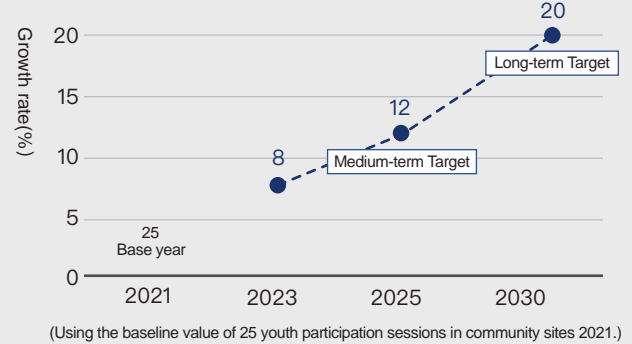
Growth rate(%)

20

15

10

5

0

25
Base year

8

12

20

Medium-term Target

Long-term Target

2021

2023

2025

2030

(Using the baseline value of 25 youth participation sessions in community sites 2021.)